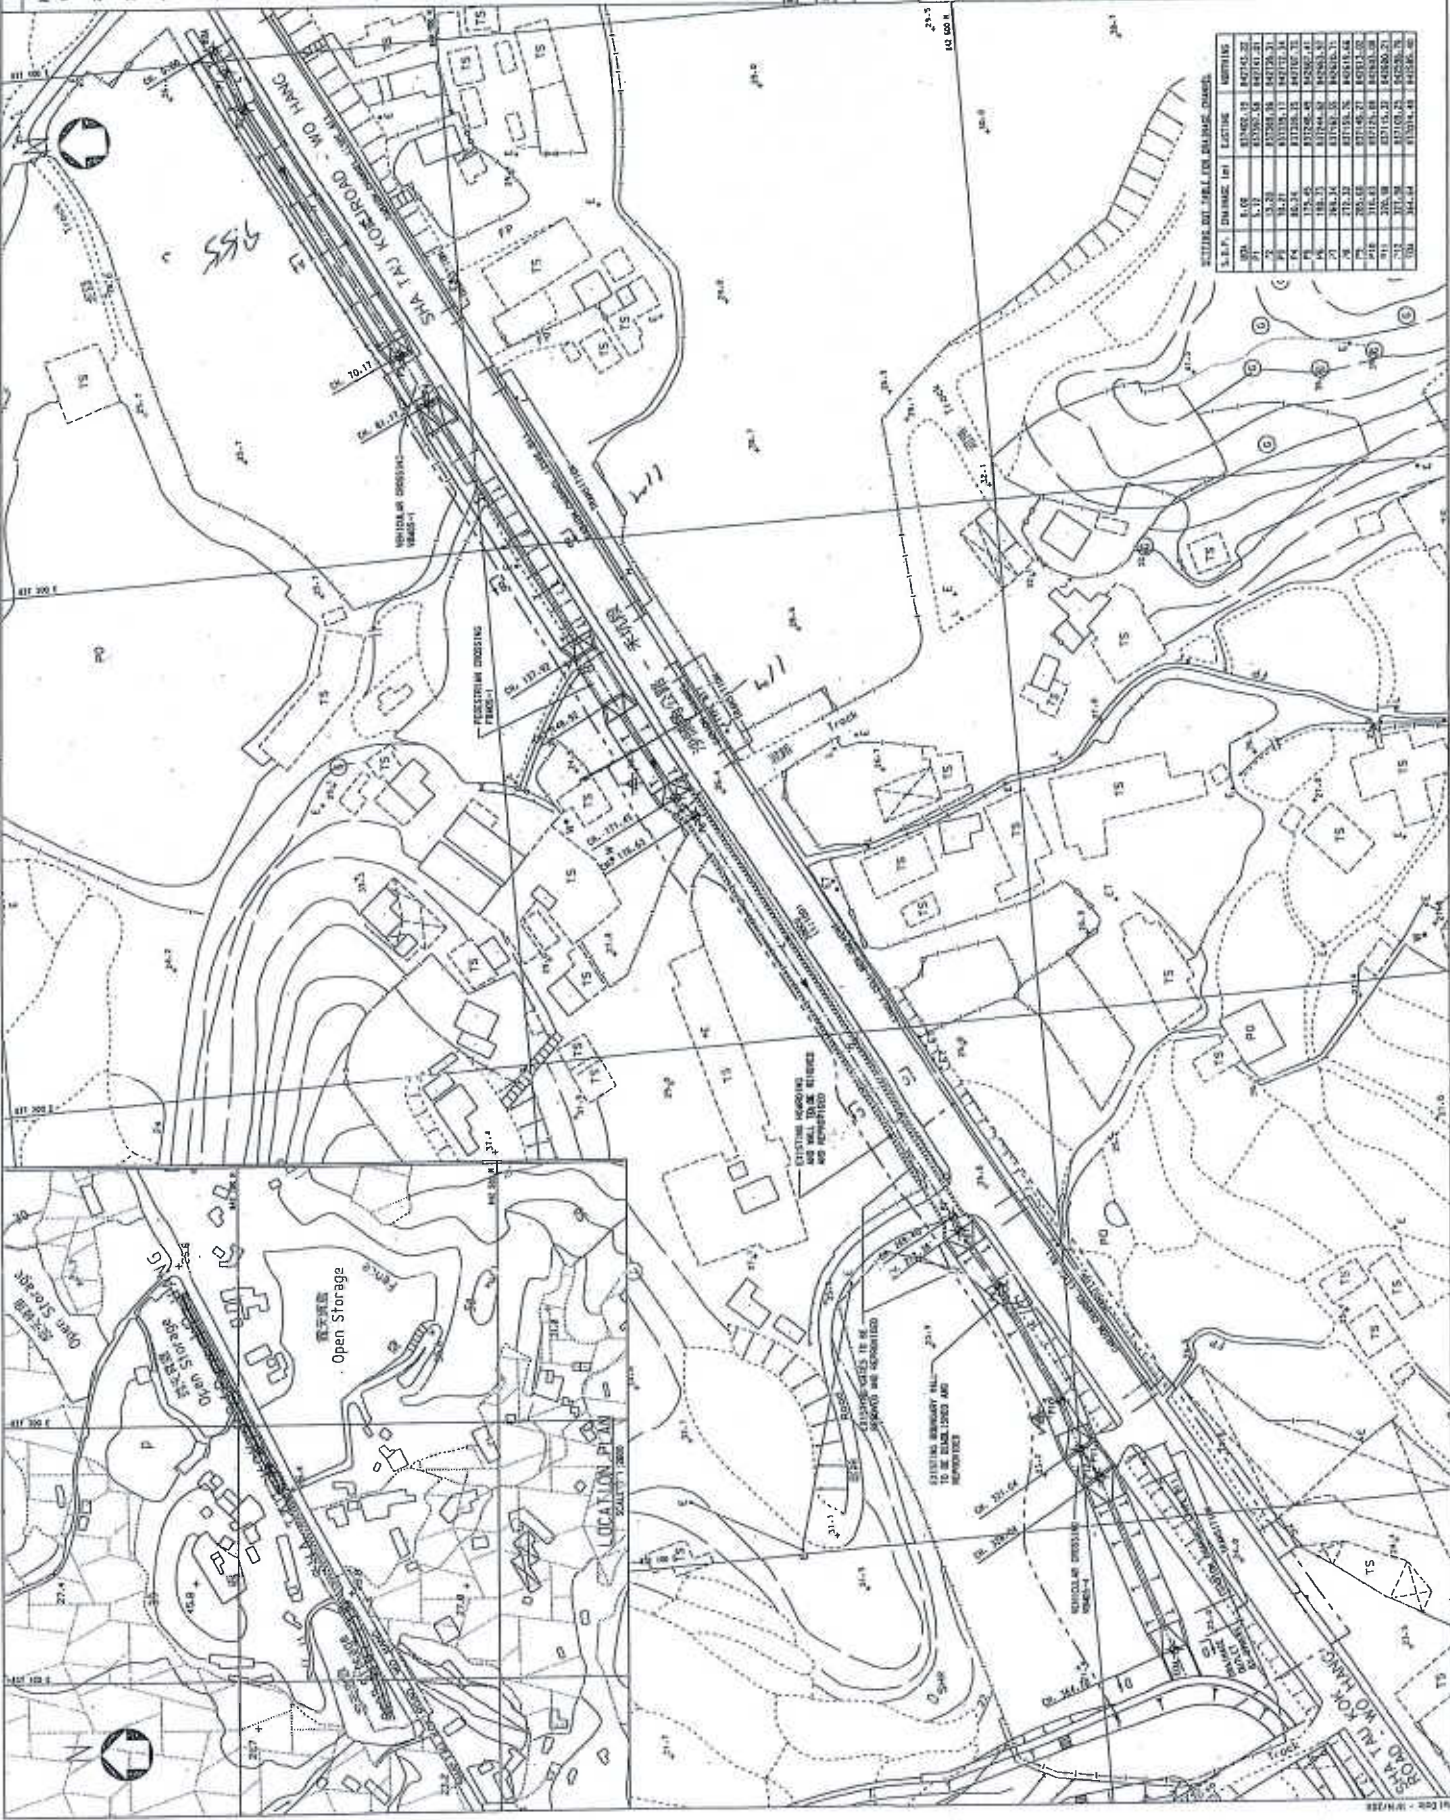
SHA TAU KOK ROAD - WO HANG

沙頭角公路 - 禾坑

SHA TAU KOK ROAD - WO HANG

955

w11

w11

TS

TS

TS

TS

FP

PO

PO

PO

Track

VEHICULAR CROSSING

PEDESTRIAN CROSSING

EXISTING HOARDING AND WALL TO BE REMOVED AND REPROVISIONED

EXISTING GATES TO BE REMOVED AND REPROVISIONED

EXISTING BOUNDARY WALL TO BE DEMOLISHED AND REPROVISIONED

VEHICULAR CROSSING

CH. 70.17

CH. 81.17

CH. 137.92

CH. 148.52

CH. 171.41

CH. 176.63

CH. 331.04

CH. 339.04

CH. 341.0

Open Storage

露天貯物

Open Storage

露天貯物

Open Storage

露天貯物

Fence

LOCATION PLAN

SCALE 1:2000

EXISTING OUT TABLE FOR DRAINAGE CHANNEL

| S.D.P. | CHAINAGE (m) | EASTING | NORTHING |
|---|---|---|---|
| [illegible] | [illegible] | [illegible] | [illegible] |